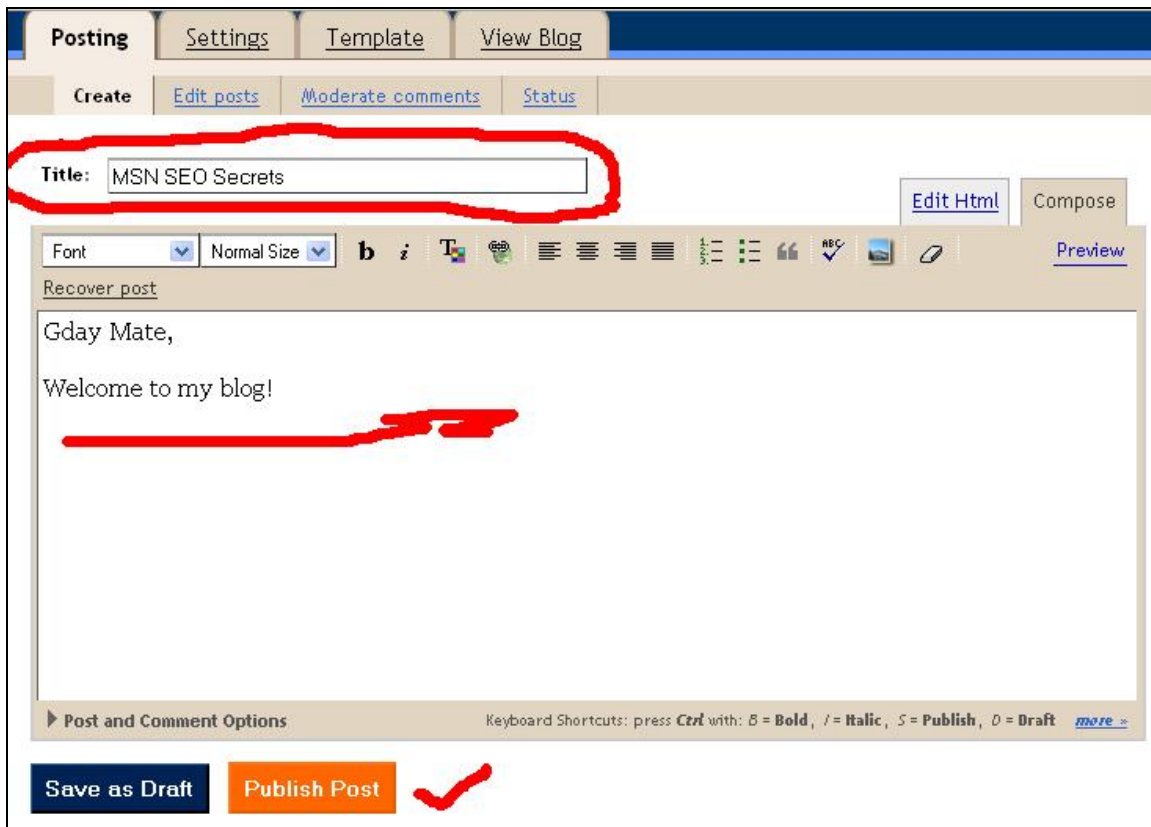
Posting Settings Template View Blog

Create Edit posts Moderate comments Status

Title: MSN SEO Secrets

Edit Html Compose

Font Normal Size b i

Preview

Recover post

Gday Mate,

Welcome to my blog!

Post and Comment Options

Keyboard Shortcuts: press Ctrl with: B = Bold, I = Italic, S = Publish, D = Draft more »

Save as Draft Publish Post